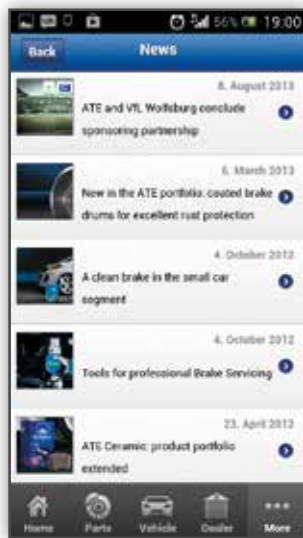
56% 19:00

Back

News

8. August 2013

ATE and VfL Wolfsburg conclude sponsoring partnership

6. March 2013

New in the ATE portfolio: coated brake drums for excellent rust protection

4. October 2012

A clean brake in the small car segment

4. October 2012

Tools for professional Brake Servicing

23. April 2012

ATE Ceramic: product portfolio extended

Home

Parts

Vehicle

Dealer

More